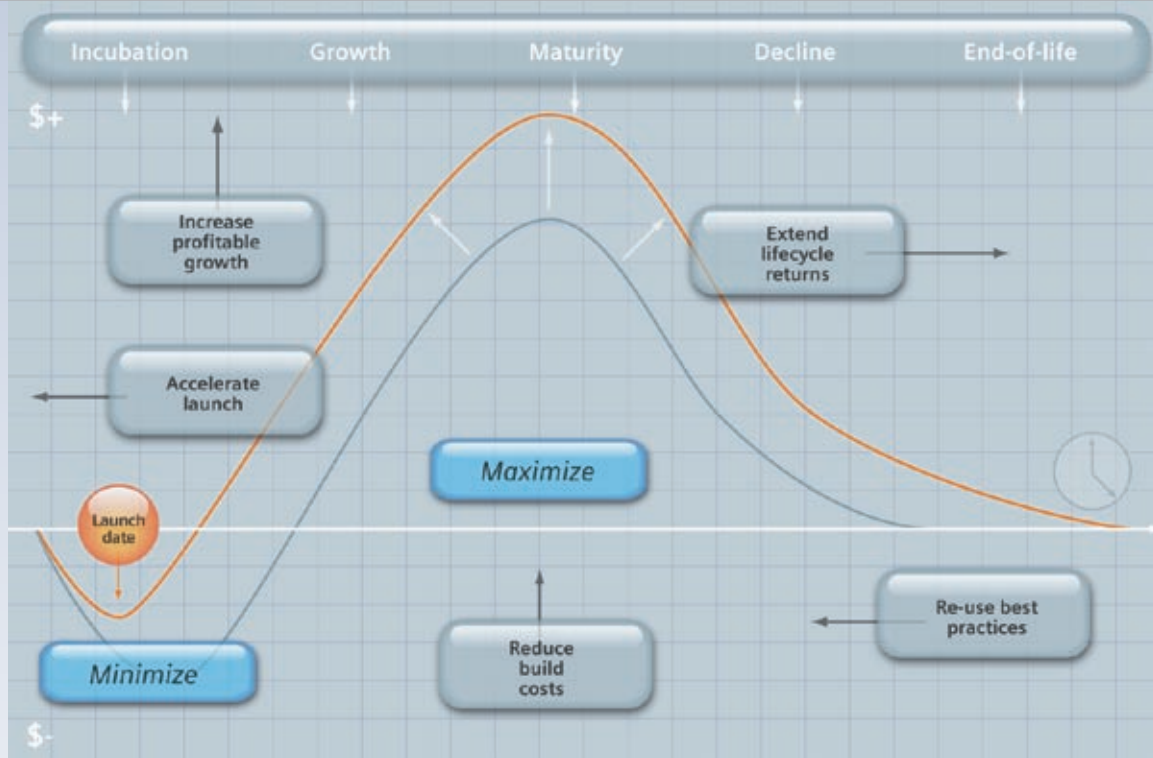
Incubation
Growth
Maturity
Decline
End-of-life

$+

Increase profitable growth

Extend lifecycle returns

Accelerate launch

Maximize

Launch date

Re-use best practices

Minimize

Reduce build costs

$-